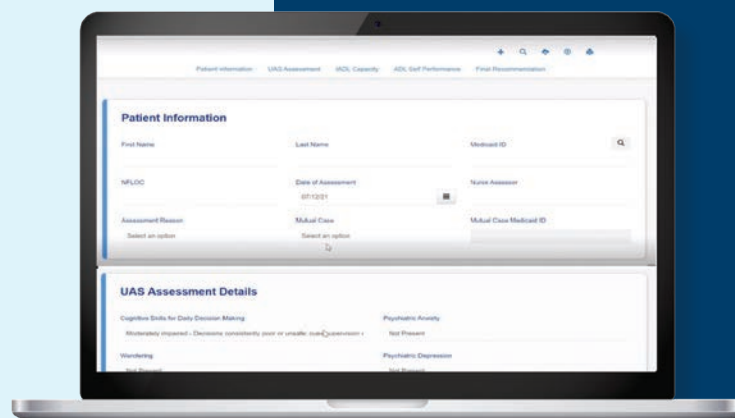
Patient Information UAS Assessment IADL Capacity ADL Self Performance Final Recommendation

Patient Information

First Name

Last Name

Medicaid ID

NFLOC

Date of Assessment

07/12/21

Nurse Assessor

Assessment Reason

Select an option

Mutual Case

Select an option

Mutual Case Medicaid ID

UAS Assessment Details

Cognitive Skills for Daily Decision Making

Moderately impaired - Decisions consistently poor or unsafe; cues/supervision r

Psychiatric Anxiety

Not Present

Wandering

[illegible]

Psychiatric Depression

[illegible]